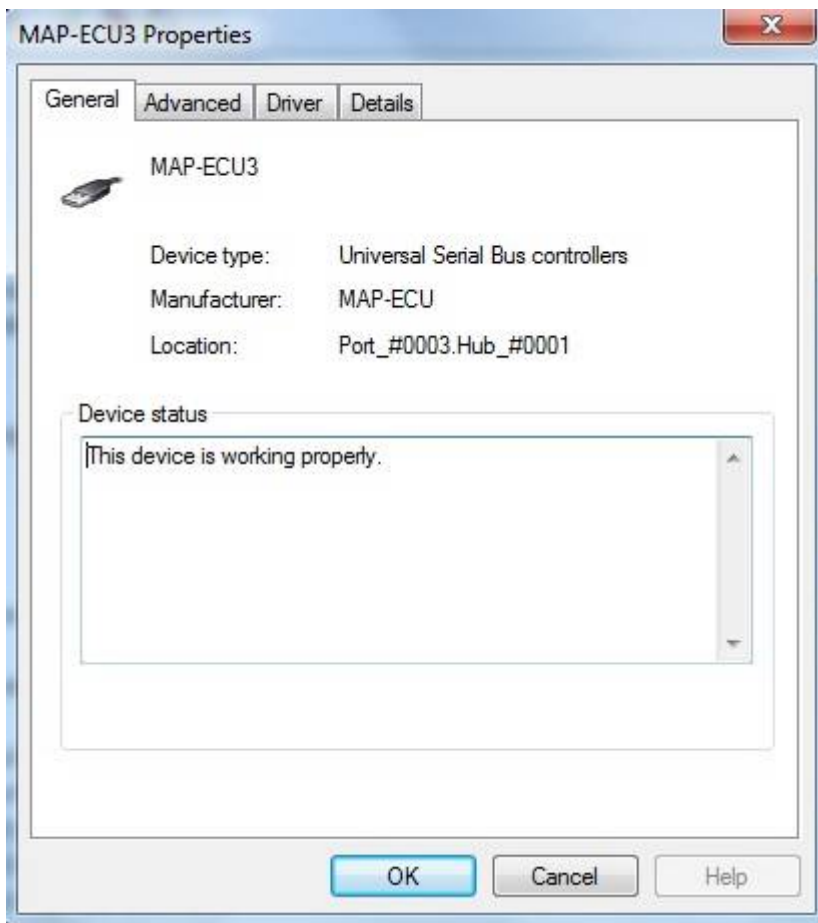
MAP-ECU3 Properties

General Advanced Driver Details

MAP-ECU3

Device type: Universal Serial Bus controllers

Manufacturer: MAP-ECU

Location: Port_#0003.Hub_#0001

Device status

This device is working properly.

OK Cancel Help